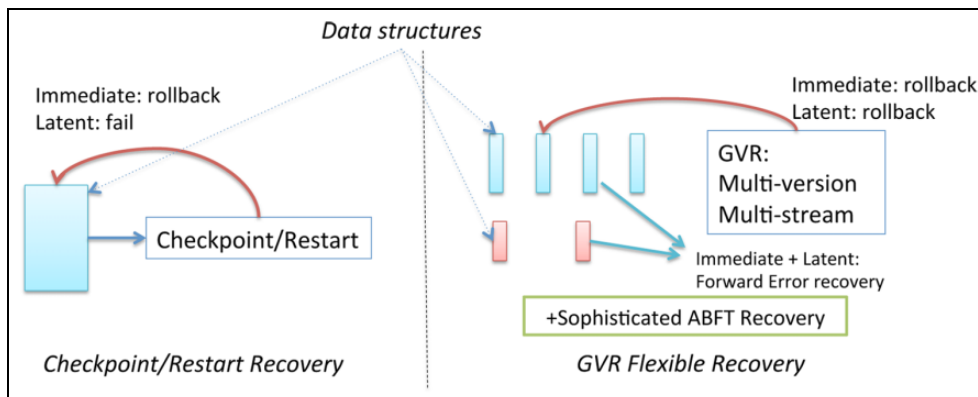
Data structures

Immediate: rollback
Latent: fail

Checkpoint/Restart

Checkpoint/Restart Recovery

Immediate: rollback
Latent: rollback

GVR:
Multi-version
Multi-stream

Immediate + Latent:
Forward Error recovery

+Sophisticated ABFT Recovery

GVR Flexible Recovery